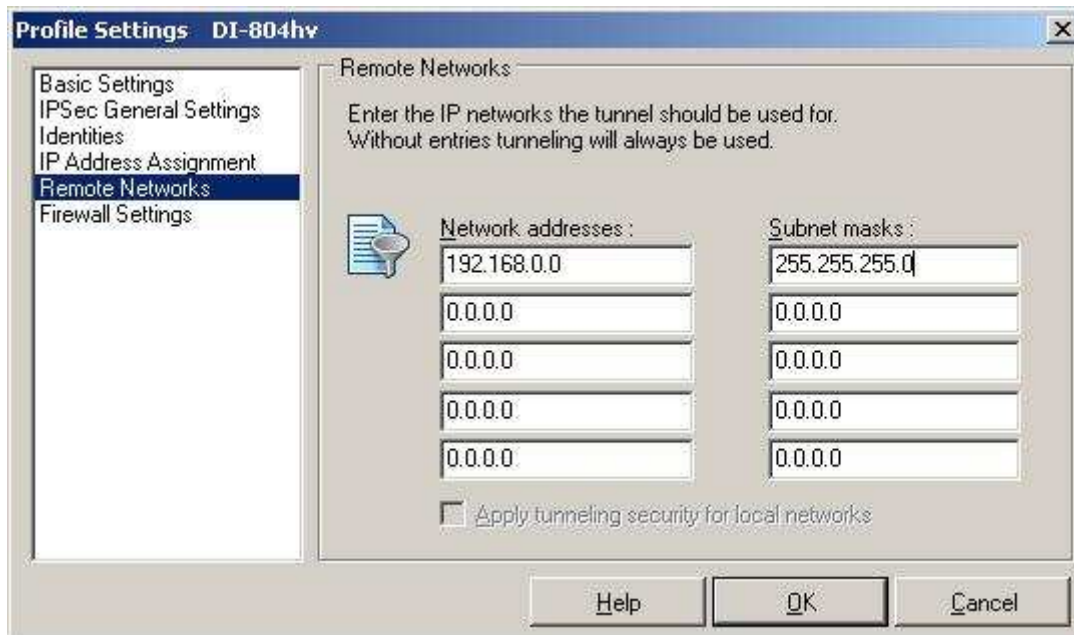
Profile Settings DI-804hv

×

Basic Settings
IPSec General Settings
Identities
IP Address Assignment
Remote Networks
Firewall Settings

Remote Networks

Enter the IP networks the tunnel should be used for.
Without entries tunneling will always be used.

| Network addresses : | Subnet masks : |
|---|---|
| 192.168.0.0 | 255.255.255.0 |
| 0.0.0.0 | 0.0.0.0 |
| 0.0.0.0 | 0.0.0.0 |
| 0.0.0.0 | 0.0.0.0 |
| 0.0.0.0 | 0.0.0.0 |

Apply tunneling security for local networks

Help OK Cancel